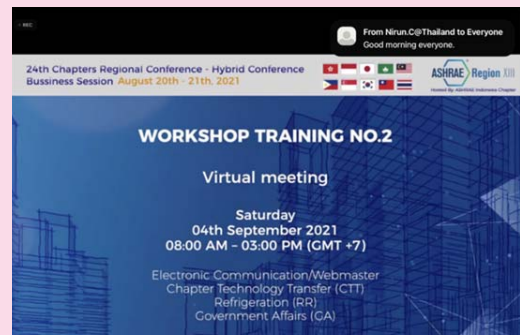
REC

From Nirun.C@Thailand to Everyone
Good morning everyone.

24th Chapters Regional Conference - Hybrid Conference
Bussiness Session August 20th - 21th, 2021

ASHRAE Region XIII
Hosted By: ASHRAE Indonesia Chapter

WORKSHOP TRAINING NO.2

Virtual meeting

Saturday
04th September 2021
08:00 AM – 03:00 PM (GMT +7)

Electronic Communication/Webmaster
Chapter Technology Transfer (CTT)
Refrigeration (RR)
Government Affairs (GA)